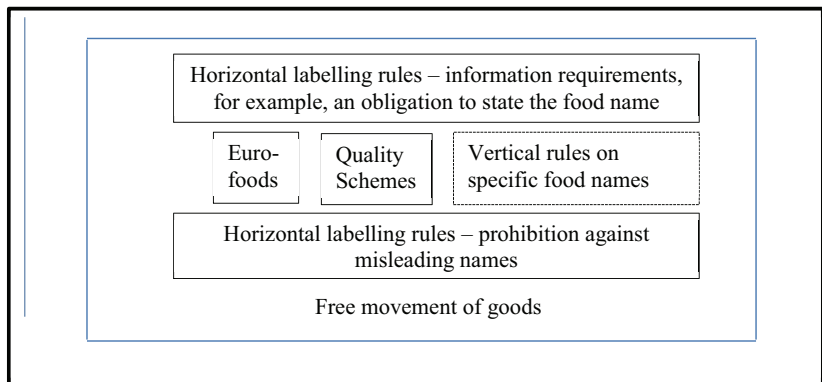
Horizontal labelling rules – information requirements, for example, an obligation to state the food name

Euro-foods

Quality Schemes

Vertical rules on specific food names

Horizontal labelling rules – prohibition against misleading names

Free movement of goods